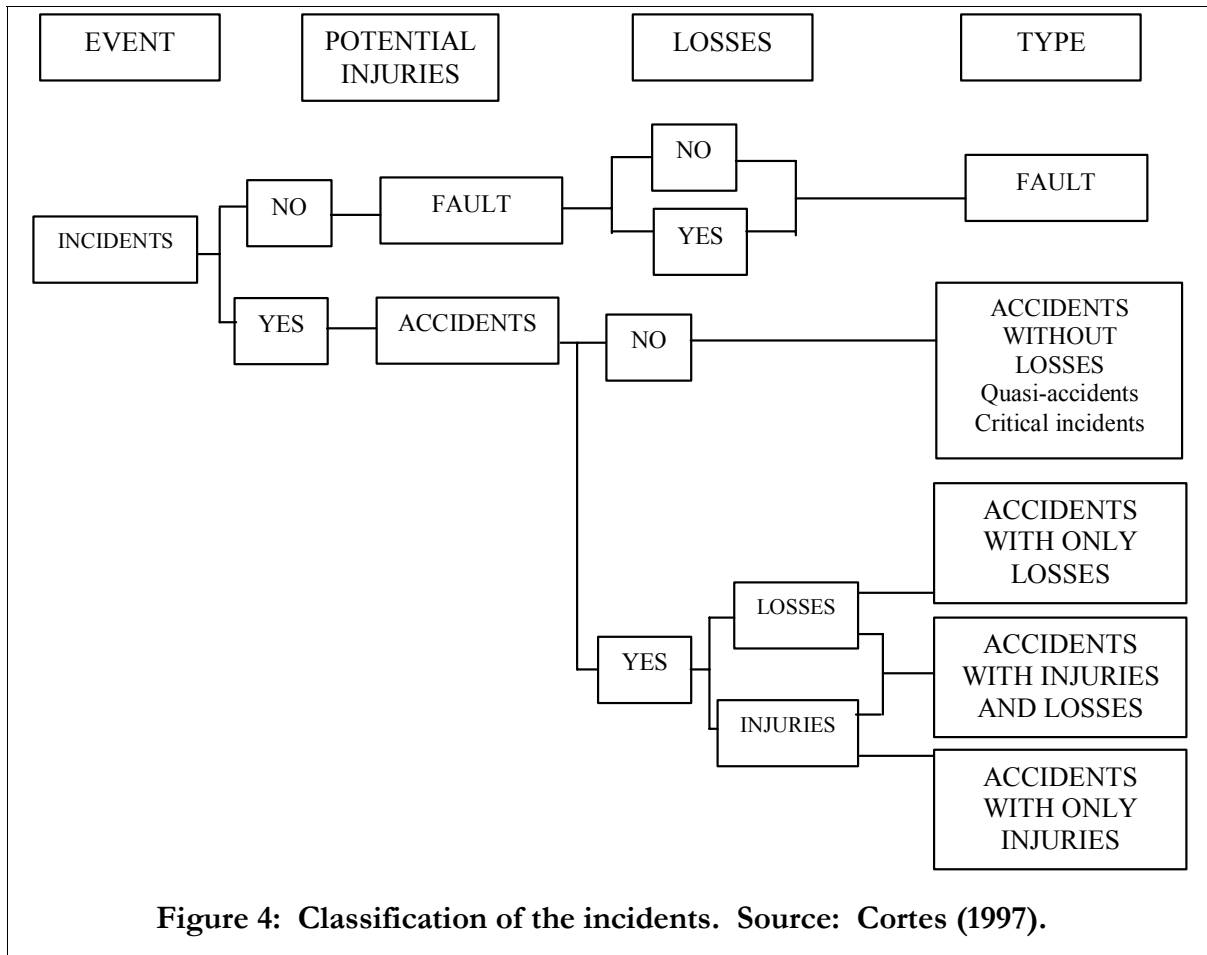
EVENT

POTENTIAL INJURIES

LOSSES

TYPE

INCIDENTS

NO

FAULT

NO

YES

FAULT

YES

ACCIDENTS

NO

ACCIDENTS WITHOUT LOSSES Quasi-accidents Critical incidents

YES

LOSSES

INJURIES

ACCIDENTS WITH ONLY LOSSES

ACCIDENTS WITH INJURIES AND LOSSES

ACCIDENTS WITH ONLY INJURIES

Figure 4: Classification of the incidents. Source: Cortes (1997).